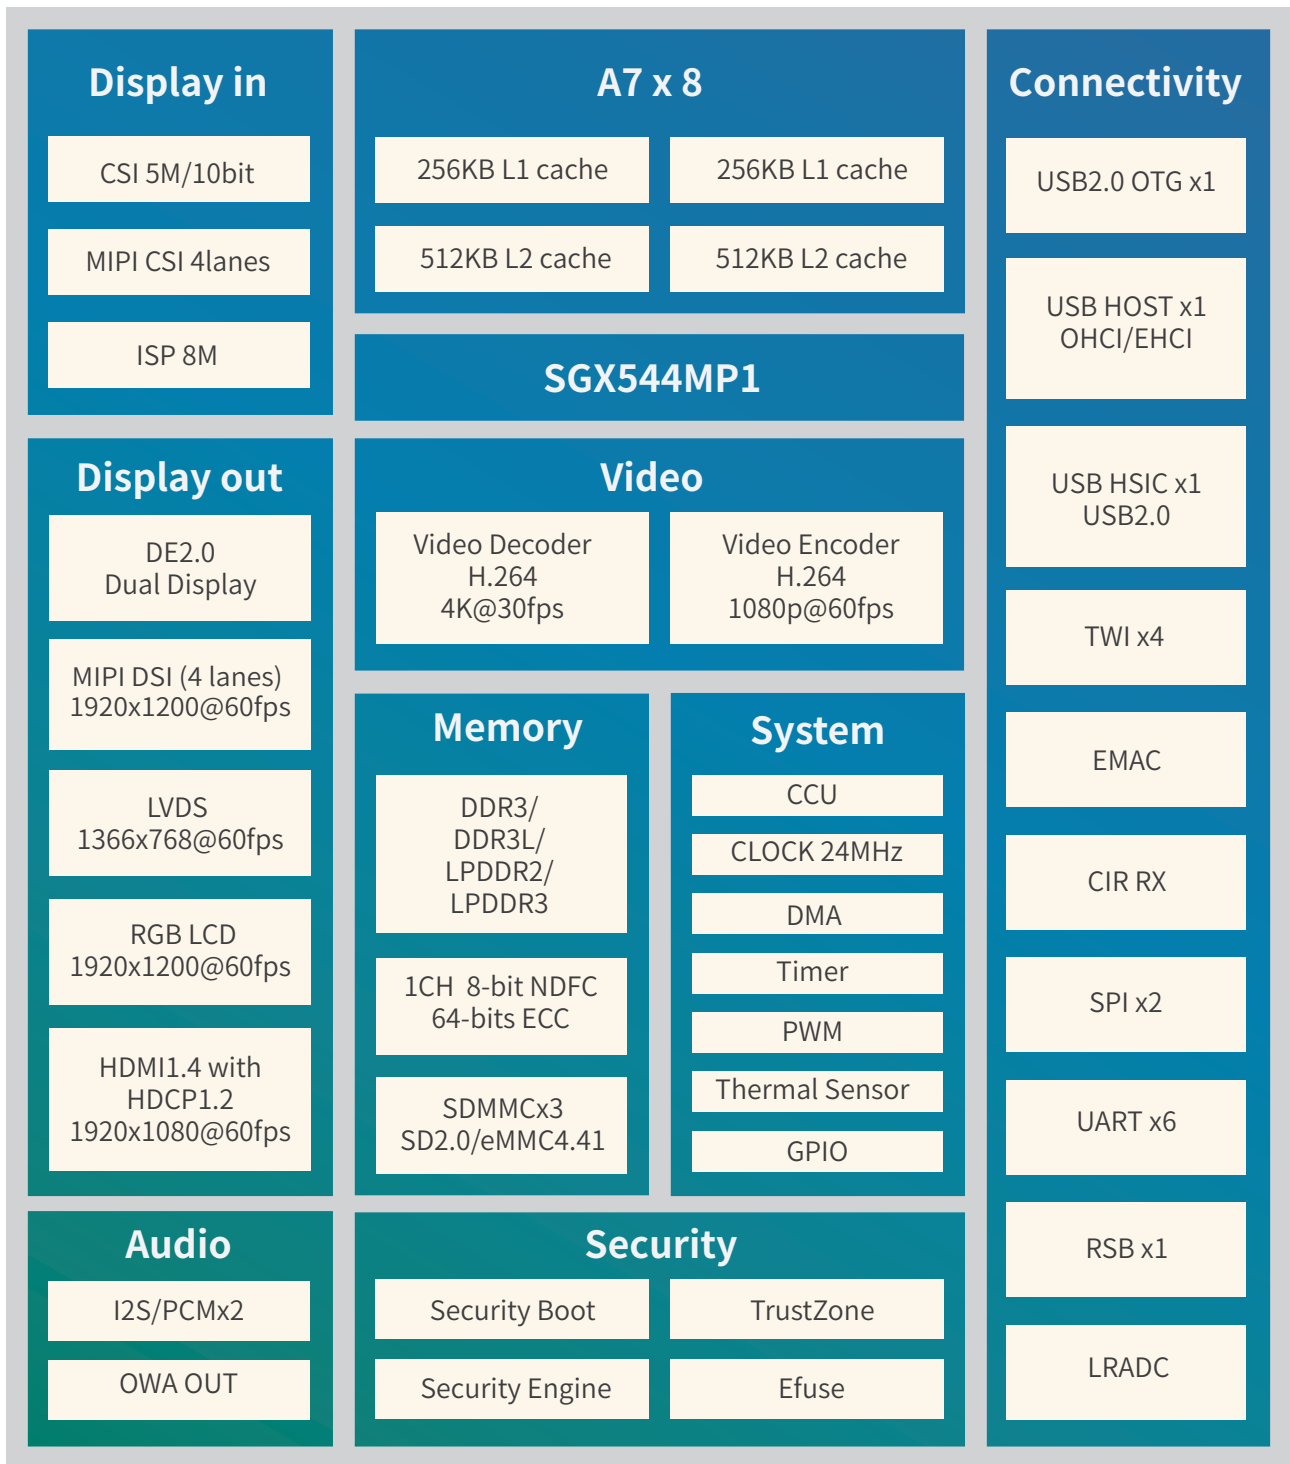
Display in

CSI 5M/10bit

MIPI CSI 4lanes

ISP 8M

Display out

DE2.0
Dual Display

MIPI DSI (4 lanes)
1920x1200@60fps

LVDS
1366x768@60fps

RGB LCD
1920x1200@60fps

HDMI1.4 with
HDCP1.2
1920x1080@60fps

Audio

I2S/PCMx2

OWA OUT

A7 x 8

256KB L1 cache

256KB L1 cache

512KB L2 cache

512KB L2 cache

SGX544MP1

Video

Video Decoder
H.264
4K@30fps

Video Encoder
H.264
1080p@60fps

Memory

DDR3/
DDR3L/
LPDDR2/
LPDDR3

1CH 8-bit NDFC
64-bits ECC

SDMMCx3
SD2.0/eMMC4.41

System

CCU

CLOCK 24MHz

DMA

Timer

PWM

Thermal Sensor

GPIO

Security

Security Boot

TrustZone

Security Engine

Efuse

Connectivity

USB2.0 OTG x1

USB HOST x1
OHCI/EHCI

USB HSIC x1
USB2.0

TWI x4

EMAC

CIR RX

SPI x2

UART x6

RSB x1

LRADC